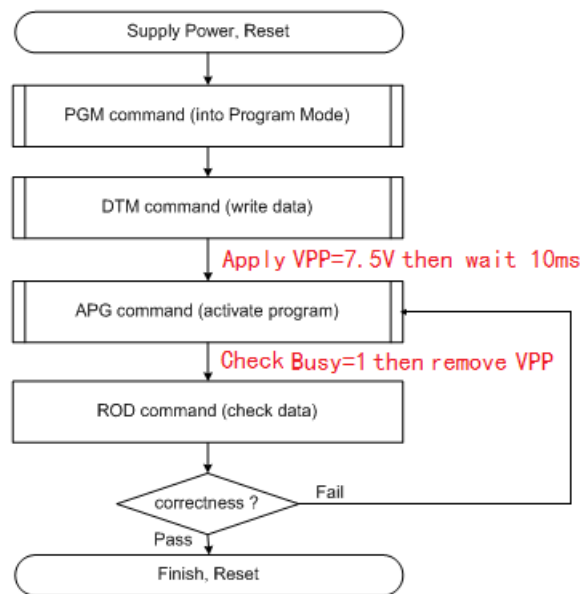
Supply Power, Reset

PGM command (into Program Mode)

DTM command (write data)

Apply VPP=7.5V then wait 10ms

APG command (activate program)

Check Busy=1 then remove VPP

ROD command (check data)

correctness ?

Fail

Pass

Finish, Reset